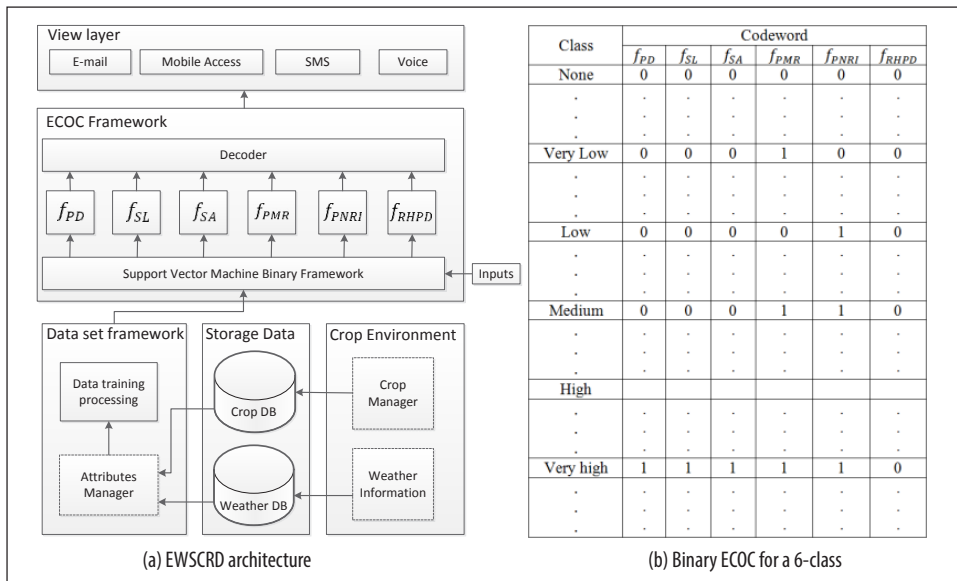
View layer

E-mail

Mobile Access

SMS

Voice

ECOC Framework

Decoder

$f_{PD}$

$f_{SL}$

$f_{SA}$

$f_{PMR}$

$f_{PNRI}$

$f_{RHPD}$

Support Vector Machine Binary Framework

Inputs

Data set framework

Data training processing

Attributes Manager

Storage Data

Crop DB

Weather DB

Crop Environment

Crop Manager

Weather Information

(a) EWSCRD architecture

| Class | Codeword | | | | | |
|---|---|---|---|---|---|---|
| | $f_{PD}$ | $f_{SL}$ | $f_{SA}$ | $f_{PMR}$ | $f_{PNRI}$ | $f_{RHPD}$ |
| None | 0 | 0 | 0 | 0 | 0 | 0 |
| . | . | . | . | . | . | . |
| Very Low | 0 | 0 | 0 | 1 | 0 | 0 |
| . | . | . | . | . | . | . |
| Low | 0 | 0 | 0 | 0 | 1 | 0 |
| . | . | . | . | . | . | . |
| Medium | 0 | 0 | 0 | 1 | 1 | 0 |
| . | . | . | . | . | . | . |
| High | | | | | | |
| . | . | . | . | . | . | . |
| Very high | 1 | 1 | 1 | 1 | 1 | 0 |
| . | . | . | . | . | . | . |

(b) Binary ECOC for a 6-class